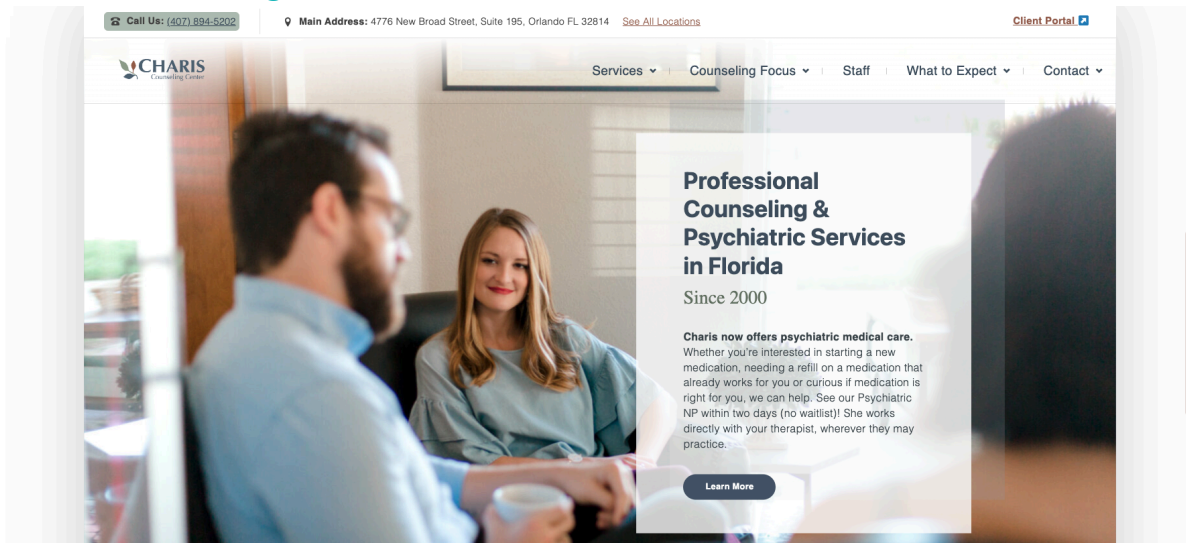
Call Us: (407) 894-5202

Main Address: 4776 New Broad Street, Suite 195, Orlando FL 32814 See All Locations

Client Portal

CHARIS Counseling Center

Services Counseling Focus Staff What to Expect Contact

Professional Counseling & Psychiatric Services in Florida

Since 2000

Charis now offers psychiatric medical care. Whether you're interested in starting a new medication, needing a refill on a medication that already works for you or curious if medication is right for you, we can help. See our Psychiatric NP within two days (no waitlist)! She works directly with your therapist, wherever they may practice.

Learn More